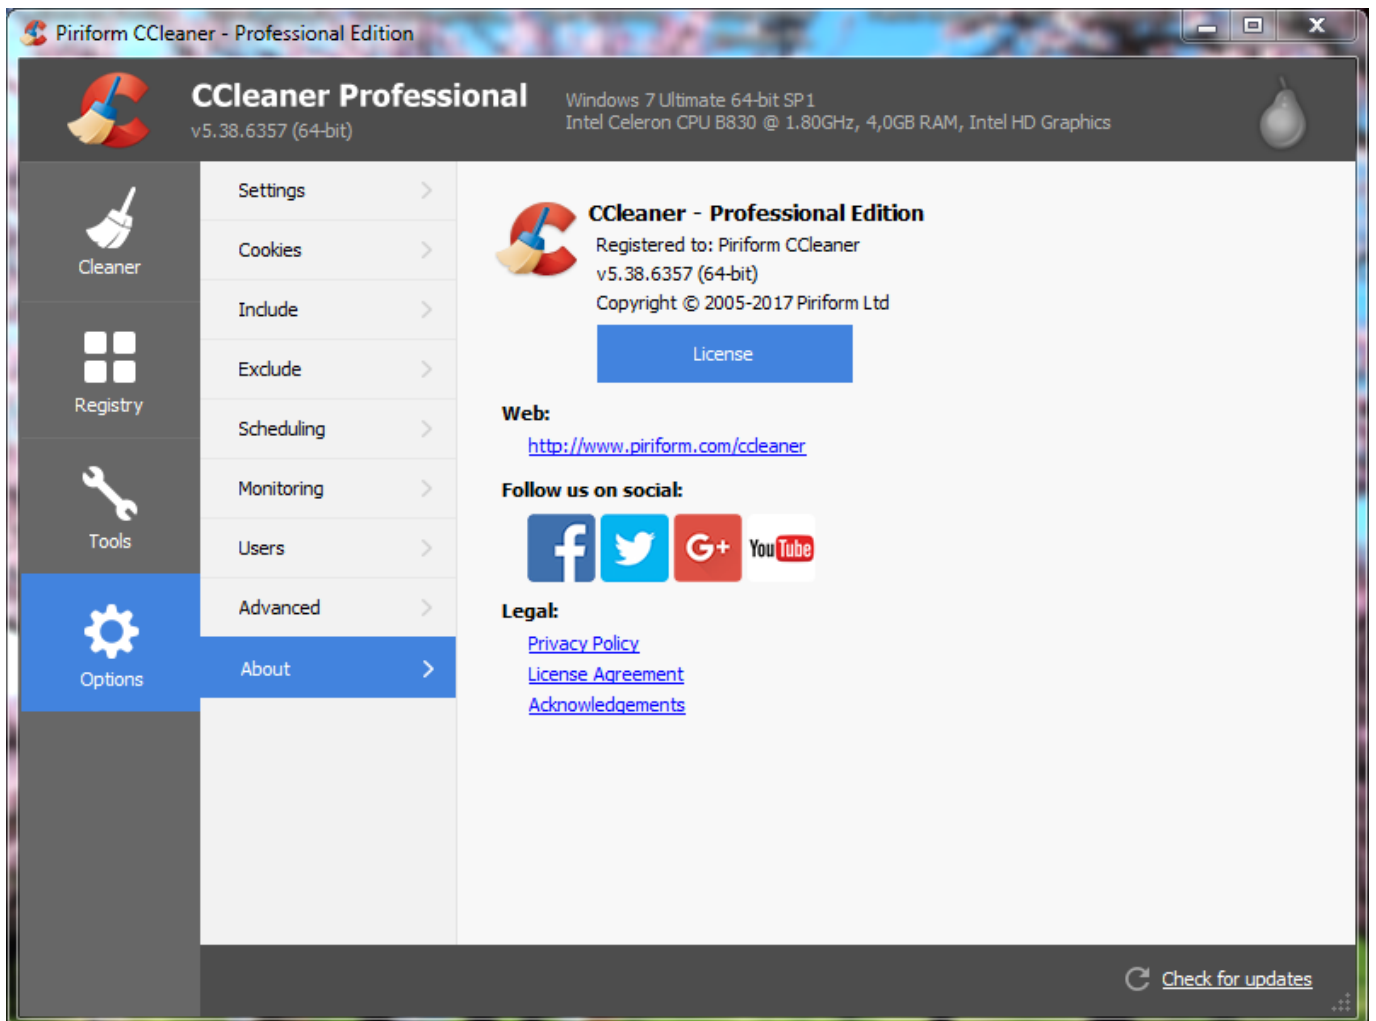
Piriform CCleaner - Professional Edition

CCleaner Professional
v5.38.6357 (64-bit)

Windows 7 Ultimate 64-bit SP1
Intel Celeron CPU B830 @ 1.80GHz, 4,0GB RAM, Intel HD Graphics

Cleaner
Registry
Tools
Options

Settings
Cookies
Include
Exclude
Scheduling
Monitoring
Users
Advanced
About

CCleaner - Professional Edition
Registered to: Piriform CCleaner
v5.38.6357 (64-bit)
Copyright © 2005-2017 Piriform Ltd

License

Web:
http://www.piriform.com/ccleaner

Follow us on social:

G+ YouTube

Legal:
Privacy Policy
License Agreement
Acknowledgements

Check for updates